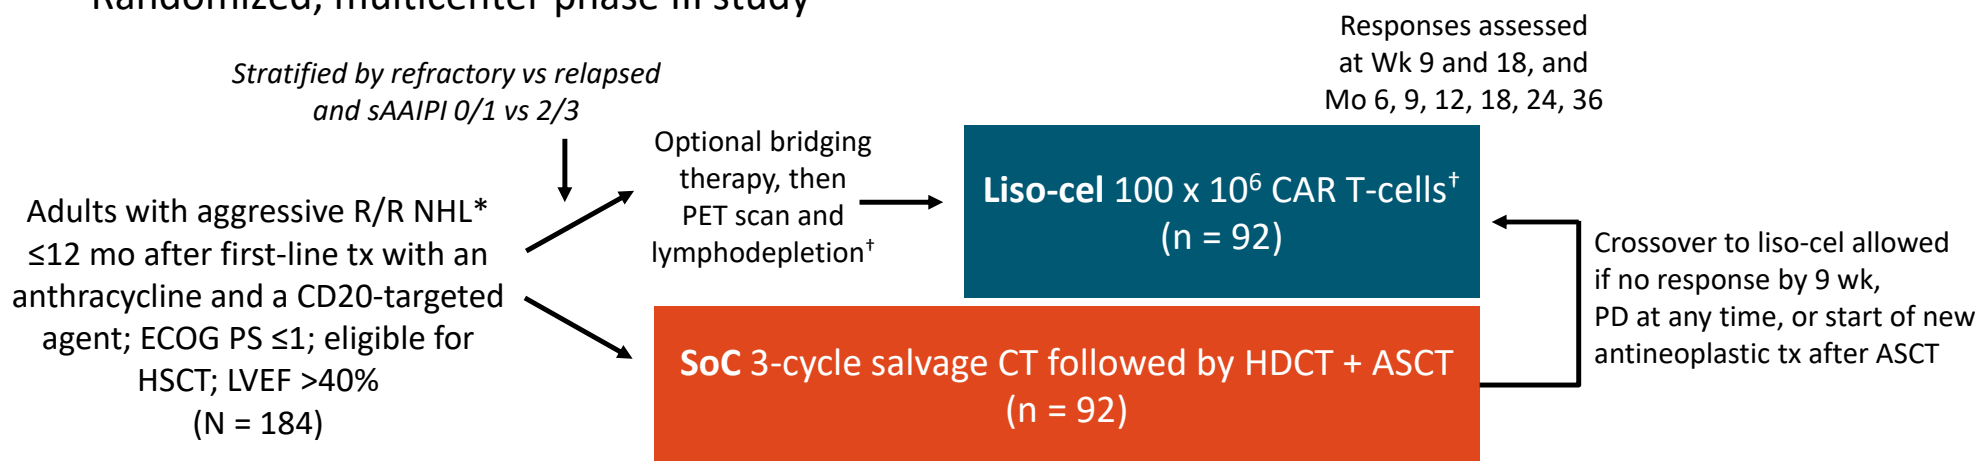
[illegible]

Stratified by refractory vs relapsed and sAAIPI 0/1 vs 2/3

Responses assessed at Wk 9 and 18, and Mo 6, 9, 12, 18, 24, 36

Adults with aggressive R/R NHL* ≤12 mo after first-line tx with an anthracycline and a CD20-targeted agent; ECOG PS ≤1; eligible for HSCT; LVEF >40% (N = 184)

Optional bridging therapy, then PET scan and lymphodepletion†

Liso-cel 100 x $10^6$ CAR T-cells† (n = 92)

SoC 3-cycle salvage CT followed by HDCT + ASCT (n = 92)

Crossover to liso-cel allowed if no response by 9 wk, PD at any time, or start of new antineoplastic tx after ASCT